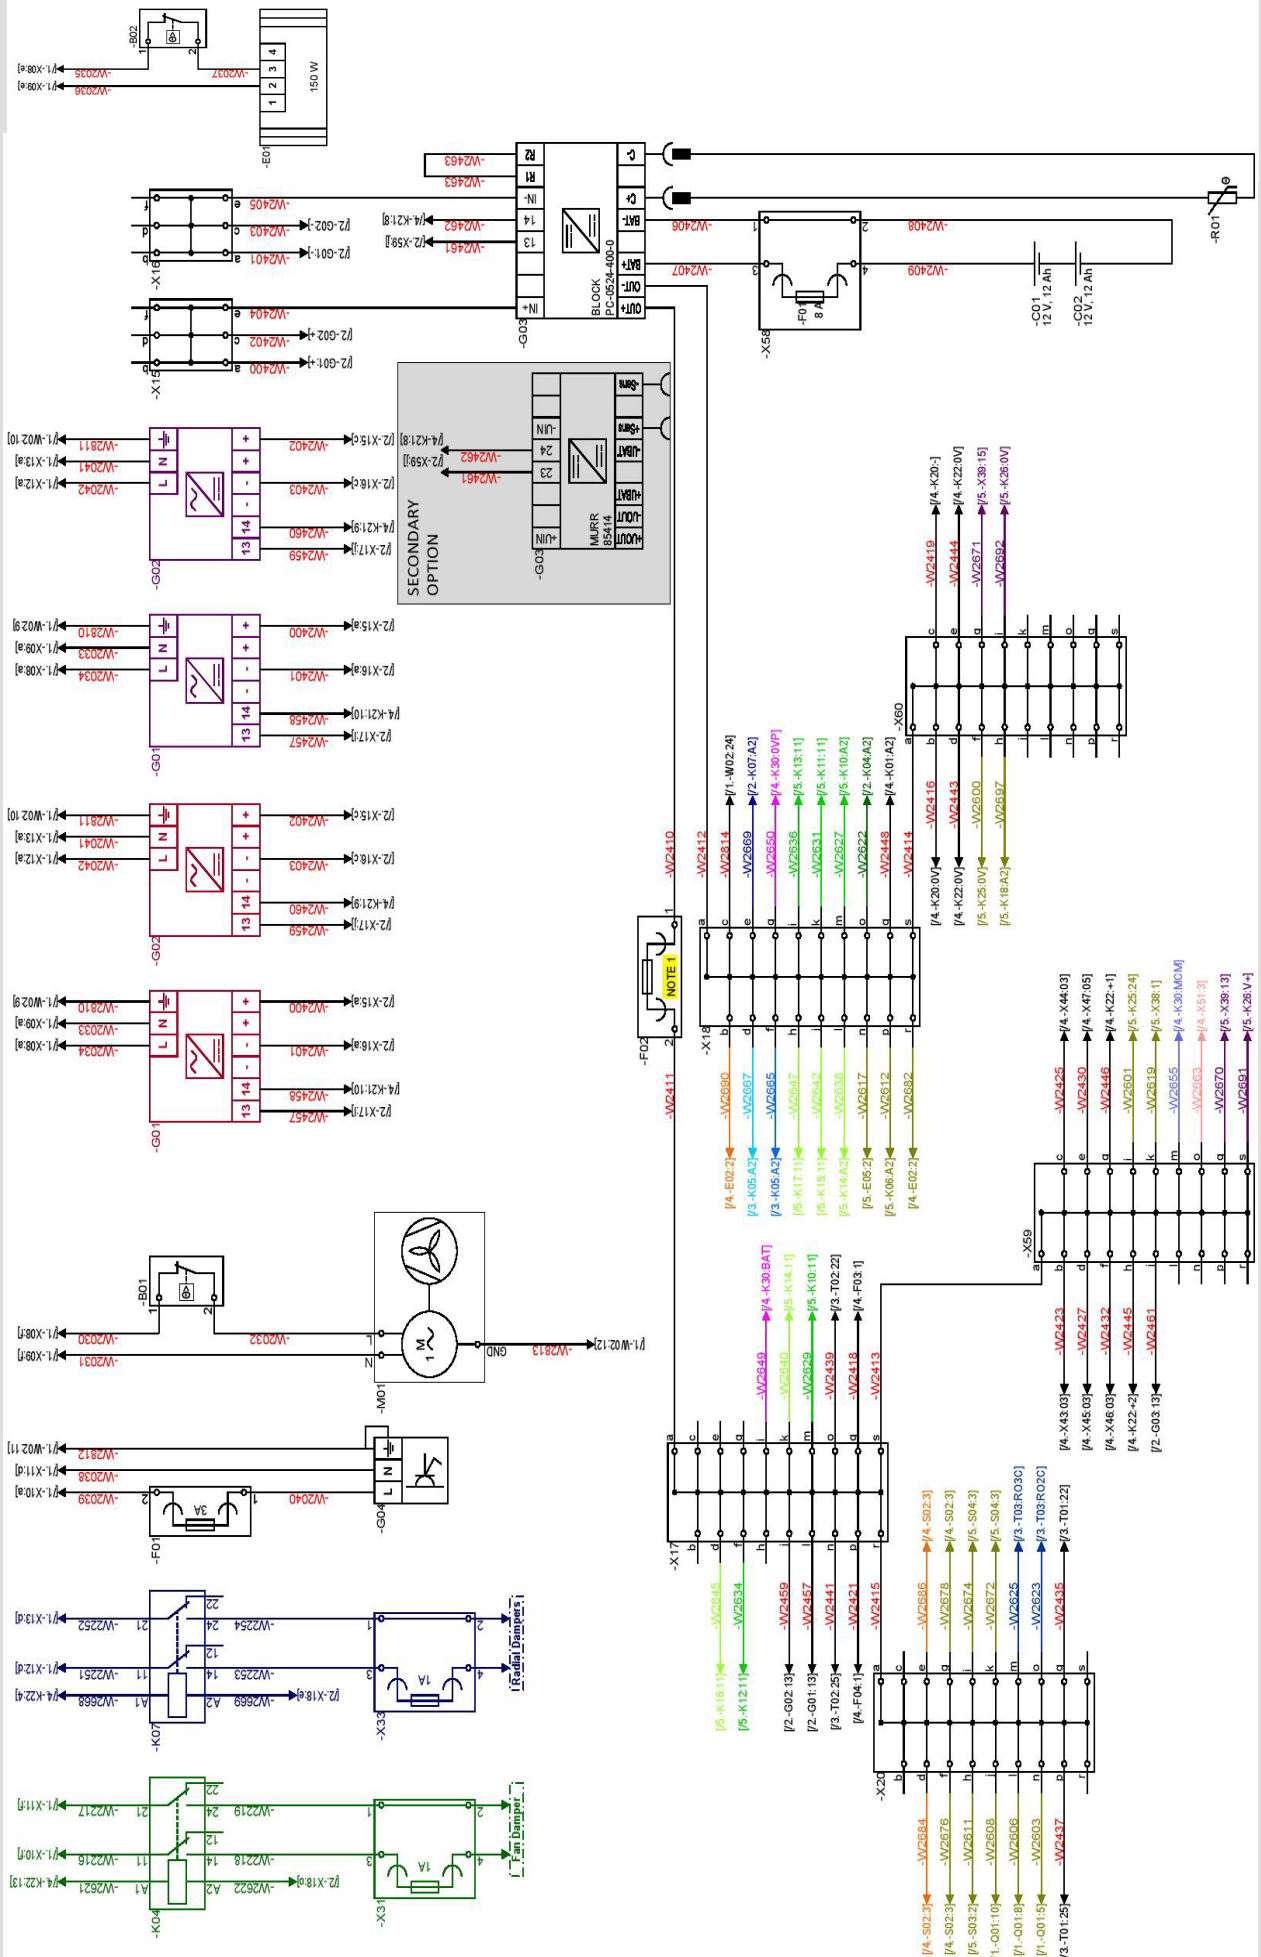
-B02
[/1.-X08:e]
[/1.-X09:e]
-W2035
-W2036
-W2037
1
2
1 2 3 4
150 W
-E01

-W2463
-W2463
R2
R1
IN-
14
13
IN+
C-
C+
BAT-
BAT+
OUT-
OUT+
BLOCK
PC-0524-400-0
-G03
-W2405
-W2403
-W2401
[/2.-G02:-]
[/2.-G01:-]
[/4.-K21:8]
[/2.-X59:]
-W2462
-W2461
-X16
-W2406
-W2407
-W2408
-W2409
-F01
8 A
-X58
-R01
-C01
12 V, 12 Ah
-C02
12 V, 12 Ah

-W2404
-W2402
-W2400
[/2.-G02:+]
[/2.-G01:+]
-X15

SECONDARY
OPTION
MURR
85414
-G03
-UIN
24
23
+UIN
-Sens
+Sens
-UBAT
+UBAT
-UOUT
+UOUT
[/4.-K21:8]
[/2.-X59:]
-W2462
-W2461

[/1.-W02:10]
[/1.-X13:a]
[/1.-X12:a]
-W2811
-W2041
-W2042
L
N
-W2402
-W2403
-W2460
-W2459
[/2.-X15:c]
[/2.-X16:c]
[/4.-K21:9]
[/2.-X17:]
13
14
-G02

[/1.-W02:9]
[/1.-X09:a]
[/1.-X08:a]
-W2810
-W2033
-W2034
-W2400
-W2401
-W2458
-W2457
[/2.-X15:a]
[/2.-X16:a]
[/4.-K21:10]
[/2.-X17:]
-G01

[/1.-W02:10]
[/1.-X13:a]
[/1.-X12:a]
-W2811
-W2041
-W2042
-W2402
-W2403
-W2460
-W2459
[/2.-X15:c]
[/2.-X16:c]
[/4.-K21:9]
[/2.-X17:]
-G02

[/1.-W02:9]
[/1.-X09:a]
[/1.-X08:a]
-W2810
-W2033
-W2034
-W2400
-W2401
-W2458
-W2457
[/2.-X15:a]
[/2.-X16:a]
[/4.-K21:10]
[/2.-X17:]
-G01

-B01
[/1.-X08:f]
[/1.-X09:f]
-W2030
-W2031
-W2032
L
N
M
1~
GND
-W2813
[/1.-W02:12]
-M01

[/1.-W02:11]
[/1.-X11:a]
[/1.-X10:a]
-W2812
-W2038
-W2039
-W2040
3A
-F01
-G04

[/1.-X13:a]
[/1.-X12:a]
[/4.-K22:4]
-W2252
-W2251
-W2668
21
11
A1
22
24
12
14
A2
-W2254
-W2253
-W2669
[/2.-X18:e]
-K07
1A
-X33
Radial Dampers

[/1.-X11:f]
[/1.-X10:f]
[/4.-K22:13]
-W2217
-W2216
-W2621
-W2219
-W2218
-W2622
[/2.-X18:c]
-K04
1A
-X31
Fan Damper

-W2410
-W2412
-W2814
-W2669
-W2650
-W2636
-W2631
-W2627
-W2622
-W2448
-W2414
[/1.-W02:24]
[/2.-K07:A2]
[/4.-K30:0VP]
[/5.-K13:11]
[/5.-K11:11]
[/5.-K10:A2]
[/2.-K04:A2]
[/4.-K01:A2]
NOTE 1
-F02
-X18
-W2411
-W2690
-W2667
-W2665
-W2647
-W2642
-W2638
-W2617
-W2612
-W2682
[/4.-E02:2]
[/3.-K05:A2]
[/3.-K05:A2]
[/5.-K17:11]
[/5.-K15:11]
[/5.-K14:A2]
[/5.-E05:2]
[/5.-K06:A2]
[/4.-E02:2]

[/4.-K20:-]
[/4.-K22:0V]
[/5.-X39:15]
[/5.-K26:0V]
-W2419
-W2444
-W2671
-W2692
-X60
-W2416
-W2443
-W2600
-W2697
[/4.-K20:0V]
[/4.-K22:0V]
[/5.-K25:0V]
[/5.-K18:A2]

[/4.-X44:03]
[/4.-X47:05]
[/4.-K22:+1]
[/5.-K25:24]
[/5.-X38:1]
[/4.-K30:MCM]
[/4.-X51:3]
[/5.-X39:13]
[/5.-K26:V+]
-W2425
-W2430
-W2446
-W2601
-W2619
-W2655
-W2663
-W2670
-W2691
-X59
-W2423
-W2427
-W2432
-W2445
-W2461
[/4.-X43:03]
[/4.-X45:03]
[/4.-X46:03]
[/4.-K22:+2]
[/2.-G03:13]

[/4.-K30:BAT]
[/5.-K14:11]
[/5.-K10:11]
[/3.-T02:22]
[/4.-F03:1]
-W2649
-W2640
-W2629
-W2439
-W2418
-W2413
-X17
-W2645
-W2634
-W2459
-W2457
-W2441
-W2421
-W2415
[/5.-K16:11]
[/5.-K12:11]
[/2.-G02:13]
[/2.-G01:13]
[/3.-T02:25]
[/4.-F04:1]

[/4.-S02:3]
[/4.-S02:3]
[/5.-S04:3]
[/5.-S04:3]
[/3.-T03:RO3C]
[/3.-T03:RO2C]
[/3.-T01:22]
-W2686
-W2678
-W2674
-W2672
-W2625
-W2623
-W2435
-X20
-W2684
-W2676
-W2611
-W2608
-W2606
-W2603
-W2437
[/4.-S02:3]
[/4.-S02:3]
[/5.-S03:2]
[/1.-Q01:10]
[/1.-Q01:8]
[/1.-Q01:5]
[/3.-T01:25]